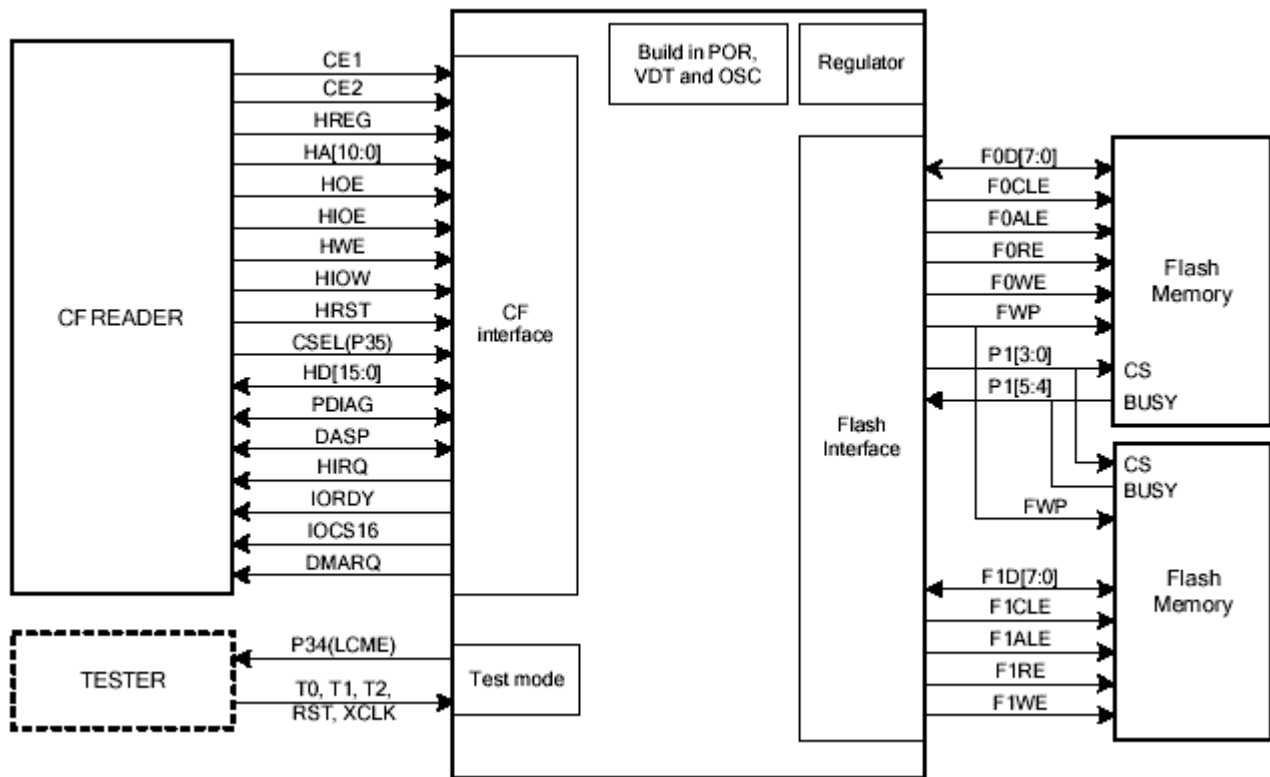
CF READER

CE1
CE2
HREG
HA[10:0]
HOE
HIOE
HWE
HIOW
HRST
CSEL(P35)
HD[15:0]
PDIAG
DASP
HIRQ
IORDY
IOCS16
DMARQ

TESTER

P34(LCME)
T0, T1, T2, RST, XCLK

CF interface

Test mode

Build in POR, VDT and OSC

Regulator

Flash Interface

F0D[7:0]
F0CLE
F0ALE
F0RE
F0WE
FWP
P1[3:0]
P1[5:4]
FWP
F1D[7:0]
F1CLE
F1ALE
F1RE
F1WE

Flash Memory
CS
BUSY

CS
BUSY
Flash Memory